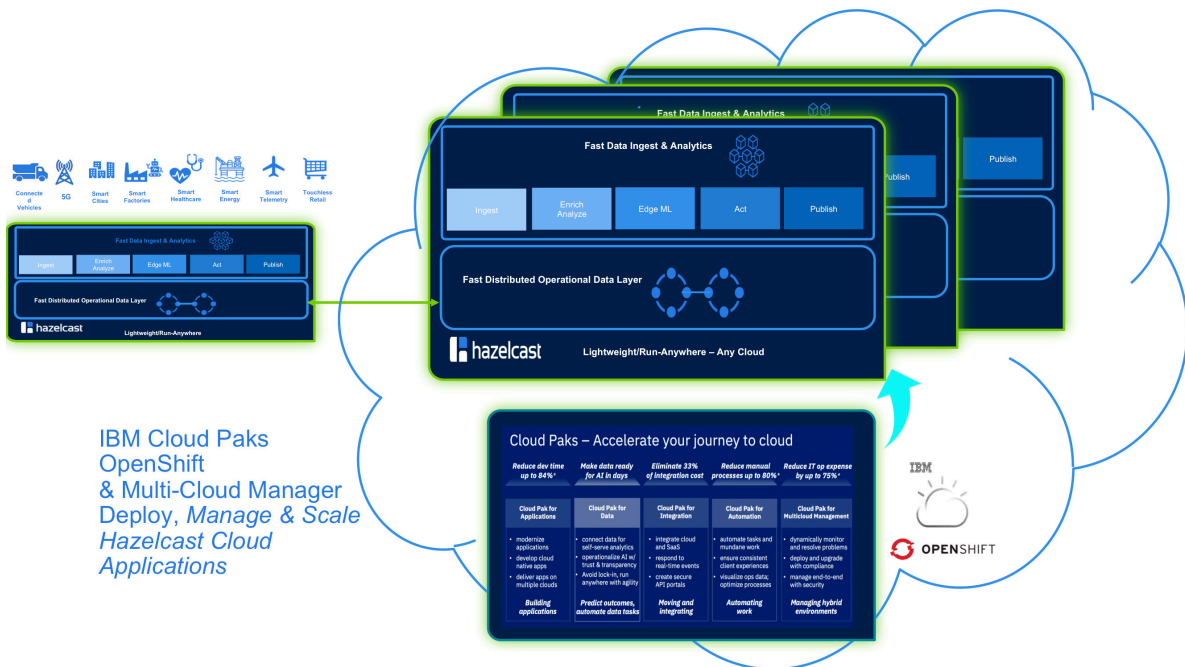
Connected Vehicles
5G
Smart Cities
Smart Factories
Smart Healthcare
Smart Energy
Smart Telemetry
Touchless Retail

Fast Data Ingest & Analytics
Ingest
Enrich Analyze
Edge ML
Act
Publish
Fast Distributed Operational Data Layer
hazelcast
Lightweight/Run-Anywhere

Fast Data Ingest & Analytics
Publish
Publish

Fast Data Ingest & Analytics
Ingest
Enrich Analyze
Edge ML
Act
Publish
Fast Distributed Operational Data Layer
hazelcast
Lightweight/Run-Anywhere – Any Cloud

IBM Cloud Paks
OpenShift
& Multi-Cloud Manager
Deploy, *Manage & Scale Hazelcast Cloud Applications*

Cloud Paks – Accelerate your journey to cloud

| Reduce dev time up to 84%* | Make data ready for AI in days | Eliminate 33% of integration cost | Reduce manual processes up to 80%* | Reduce IT op expense by up to 75%* |
|---|---|---|---|---|
| Cloud Pak for Applications | Cloud Pak for Data | Cloud Pak for Integration | Cloud Pak for Automation | Cloud Pak for Multicloud Management |
| • modernize applications • develop cloud native apps • deliver apps on multiple clouds | • connect data for self-serve analytics • operationalize AI w/ trust & transparency • Avoid lock-in, run anywhere with agility | • integrate cloud and SaaS • respond to real-time events • create secure API portals | • automate tasks and mundane work • ensure consistent client experiences • visualize ops data; optimize processes | • dynamically monitor and resolve problems • deploy and upgrade with compliance • manage end-to-end with security |
| Building applications | Predict outcomes, automate data tasks | Moving and integrating | Automating work | Managing hybrid environments |

IBM
OPENSHIFT